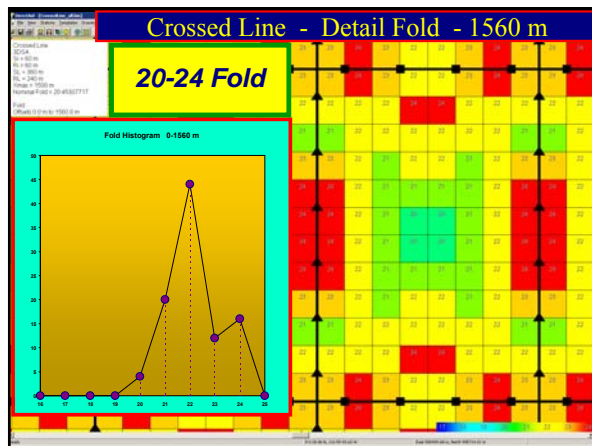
Crossed Line - Detail Fold - 1560 m

20-24 Fold

Crossed Line
3D/SA
SI = 50 m
RI = 50 m
SL = 350 m
RL = 240 m
Xmax = 1560 m
Nominal Fold = 20-4532771T

Fold
Offsets 0.0 m to 1560.0 m

Fold Histogram 0-1560 m

| 50 |
|---|
| 45 |
| 40 |
| 35 |
| 30 |
| 25 |
| 20 |
| 15 |
| 10 |
| 5 |
| 0 |

16 17 18 19 20 21 22 23 24 25

22 23 22 22 24 24 22 22 23 22
21 21 22 22 23 22 21 21
22 22 22 22 22 22 22 22
22 22 21 21 21 21 22 22
23 21 21 22 22 21 21 23
22 21 21 21 21 21 21 22
22 22 22 22 22 22 22 22
22 22 24 24 22 22